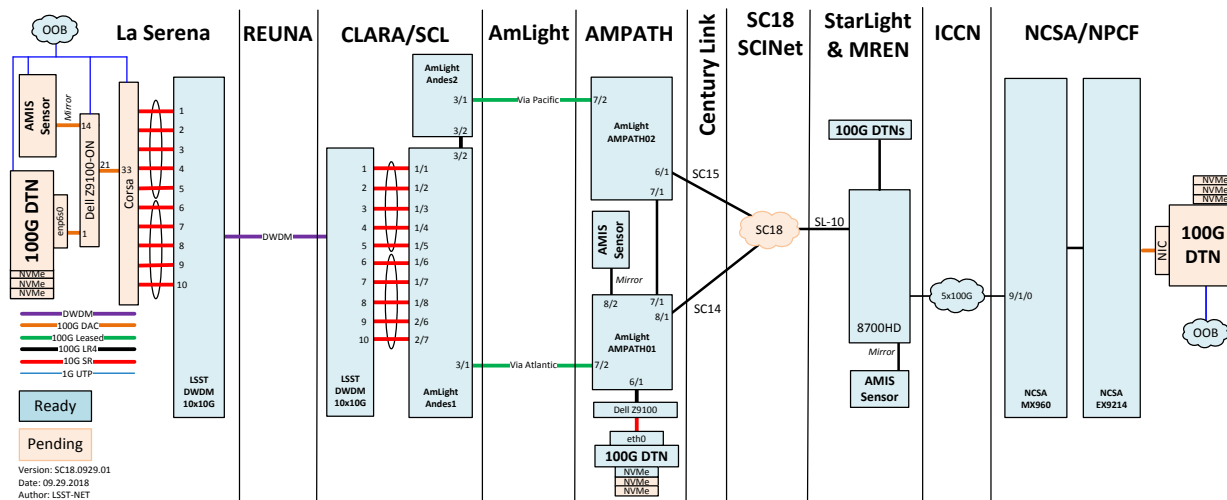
OOB

La Serena

REUNA

CLARA/SCL

AmLight

AMPATH

Century Link

SC18 SCINet

StarLight & MREN

ICCN

NCSA/NPCF

AMIS Sensor

Mirror

14

Dell Z9100-ON

21

33

Corsa

100G DTN

enp6s0

1

NVMe
NVMe
NVMe

1
2
3
4
5
6
7
8
9
10

LSST DWDM 10x10G

DWDM

AmLight Andes2

3/1

3/2

3/2

Via Pacific

7/2

AmLight AMPATH02

6/1

7/1

SC15

1
2
3
4
5
6
7
8
9
10

1/1
1/2
1/3
1/4
1/5
1/6
1/7
1/8
2/6
2/7

LSST DWDM 10x10G

AmLight Andes1

3/1

Via Atlantic

7/2

AMIS Sensor

Mirror

8/2

7/1

8/1

SC14

AmLight AMPATH01

6/1

Dell Z9100

eth0

100G DTN

NVMe
NVMe
NVMe

SC18

SL-10

100G DTNs

8700HD

Mirror

AMIS Sensor

5x100G

9/1/0

NCSA MX960

NCSA EX9214

NVMe
NVMe
NVMe

NIC

100G DTN

OOB

DWDM
100G DAC
100G Leased
100G LR4
10G SR
1G UTP

Ready

Pending

Version: SC18.0929.01
Date: 09.29.2018
Author: LSST-NET